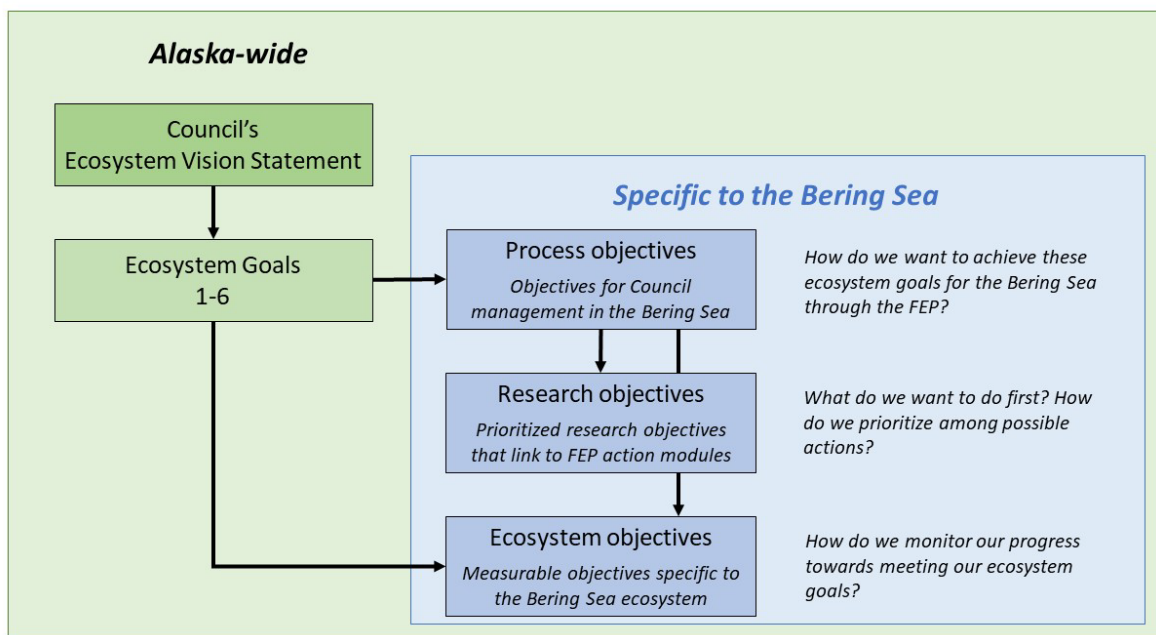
Alaska-wide

Council's Ecosystem Vision Statement

Ecosystem Goals 1-6

Specific to the Bering Sea

Process objectives

Objectives for Council management in the Bering Sea

How do we want to achieve these ecosystem goals for the Bering Sea through the FEP?

Research objectives

Prioritized research objectives that link to FEP action modules

What do we want to do first? How do we prioritize among possible actions?

Ecosystem objectives

Measurable objectives specific to the Bering Sea ecosystem

How do we monitor our progress towards meeting our ecosystem goals?